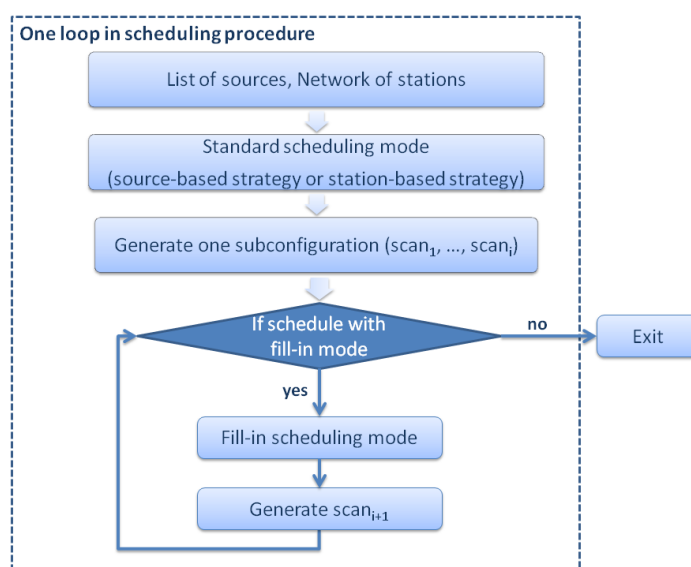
One loop in scheduling procedure

List of sources, Network of stations

Standard scheduling mode
(source-based strategy or station-based strategy)

Generate one subconfiguration (scan$_1$, ..., scan$_i$)

If schedule with fill-in mode

no

Exit

yes

Fill-in scheduling mode

Generate scan$_{i+1}$